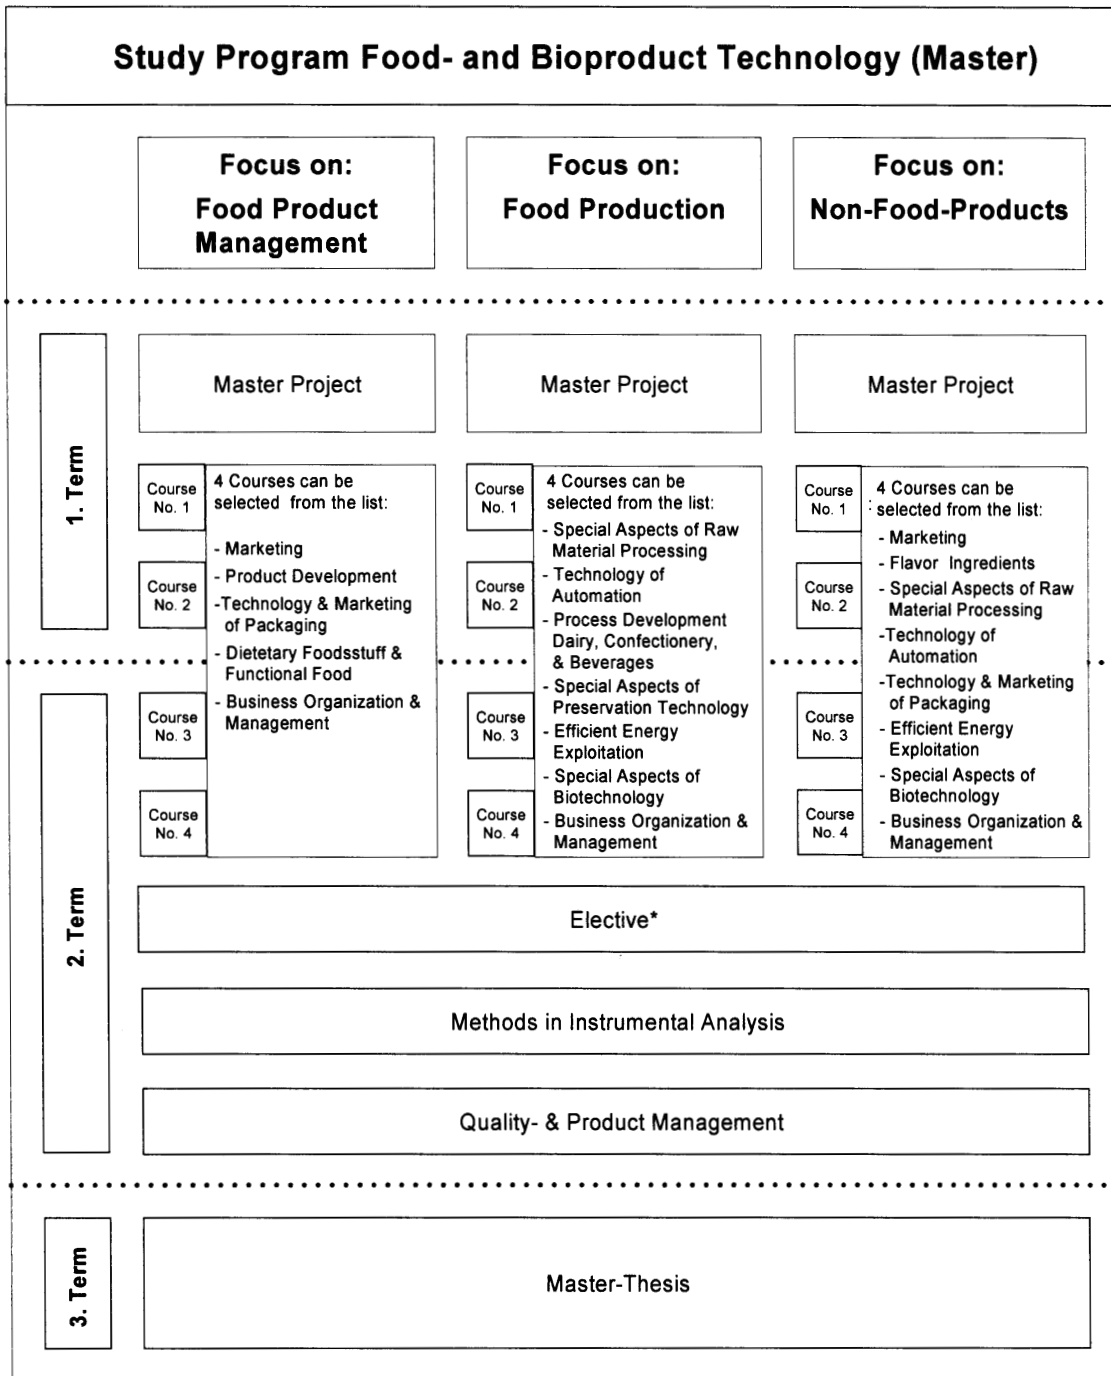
Study Program Food- and Bioproduct Technology (Master)

Focus on: Food Product Management

Focus on: Food Production

Focus on: Non-Food-Products

1. Term

Master Project

Master Project

Master Project

Course No. 1

Course No. 2

4 Courses can be selected from the list:
- Marketing
- Product Development
-Technology & Marketing of Packaging
- Dietetary Foodsstuff & Functional Food
- Business Organization & Management

Course No. 3

Course No. 4

Course No. 1

Course No. 2

4 Courses can be selected from the list:
- Special Aspects of Raw Material Processing
- Technology of Automation
- Process Development Dairy, Confectionery, & Beverages
- Special Aspects of Preservation Technology
- Efficient Energy Exploitation
- Special Aspects of Biotechnology
- Business Organization & Management

Course No. 3

Course No. 4

Course No. 1

Course No. 2

4 Courses can be selected from the list:
- Marketing
- Flavor Ingredients
- Special Aspects of Raw Material Processing
-Technology of Automation
-Technology & Marketing of Packaging
- Efficient Energy Exploitation
- Special Aspects of Biotechnology
- Business Organization & Management

Course No. 3

Course No. 4

2. Term

Elective*

Methods in Instrumental Analysis

Quality- & Product Management

3. Term

Master-Thesis